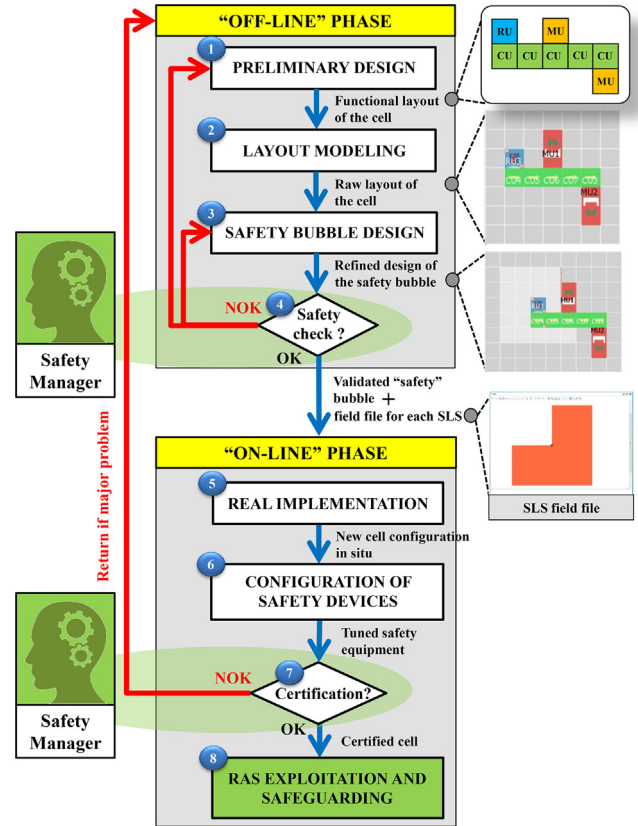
"OFF-LINE" PHASE

1 PRELIMINARY DESIGN

Functional layout of the cell

RU MU
CU CU CU CU CU CU
MU

2 LAYOUT MODELING

Raw layout of the cell

MU1
RU1
CU1 CU2 CU3 CU4 CU5 CU6
MU2

3 SAFETY BUBBLE DESIGN

Refined design of the safety bubble

MU1
RU1
CU1 CU2 CU3 CU4 CU5 CU6
MU2

NOK 4 Safety check ?

OK

Safety Manager

Validated "safety" bubble + field file for each SLS

SLS field file

Return if major problem

"ON-LINE" PHASE

5 REAL IMPLEMENTATION

New cell configuration in situ

6 CONFIGURATION OF SAFETY DEVICES

Tuned safety equipment

NOK 7 Certification?

OK

Safety Manager

Certified cell

8 RAS EXPLOITATION AND SAFEGUARDING